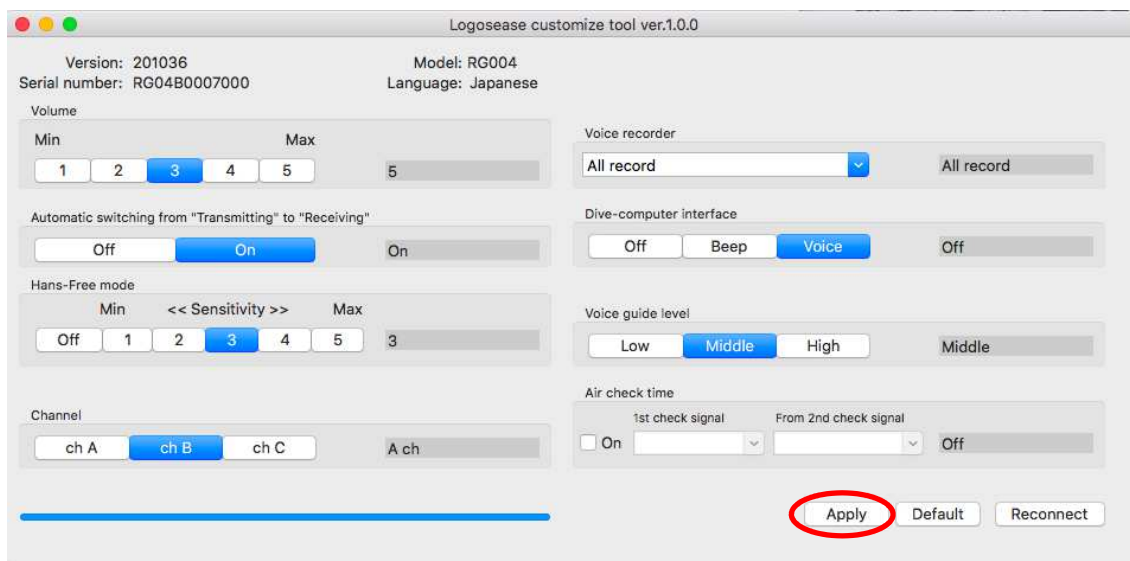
Logosease customize tool ver.1.0.0

Version: 201036
Serial number: RG04B0007000

Model: RG004
Language: Japanese

Volume
Min Max
1 2 3 4 5
5

Automatic switching from "Transmitting" to "Receiving"
Off On
On

Hans-Free mode
Min << Sensitivity >> Max
Off 1 2 3 4 5
3

Channel
ch A ch B ch C
A ch

Voice recorder
All record
All record

Dive-computer interface
Off Beep Voice
Off

Voice guide level
Low Middle High
Middle

Air check time
1st check signal From 2nd check signal
On
Off

Apply Default Reconnect